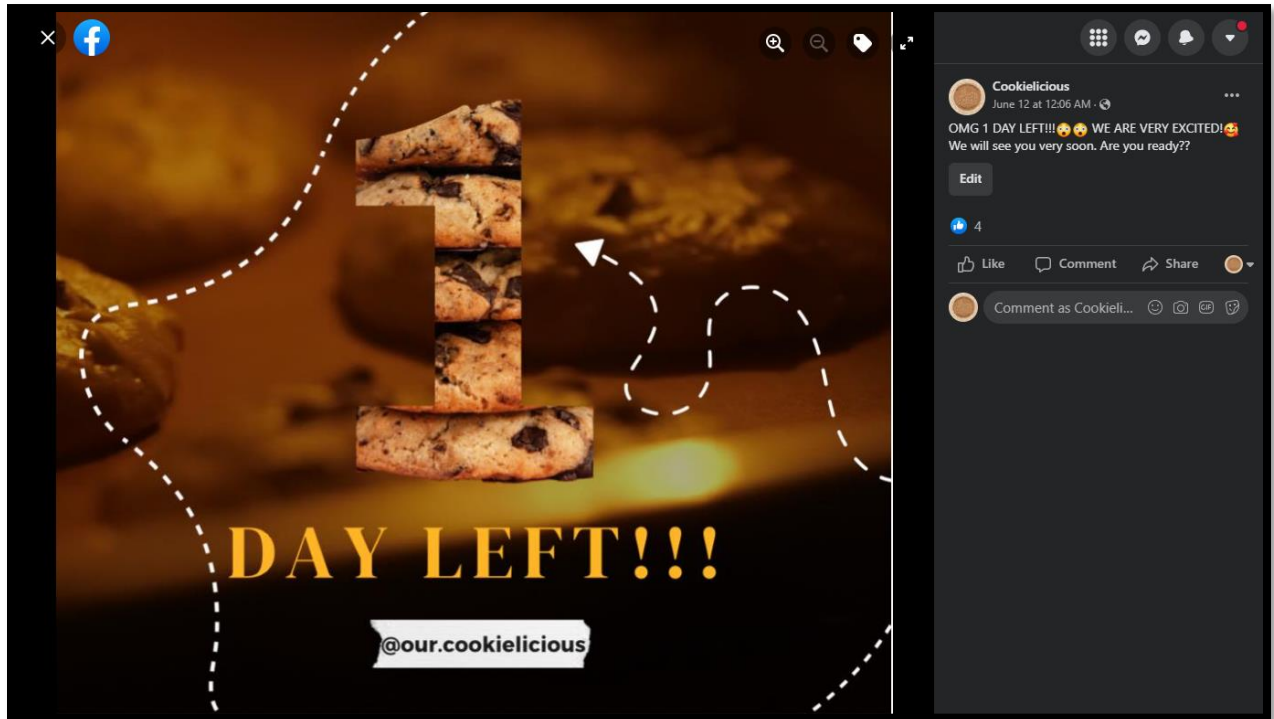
1

DAY LEFT!!!

@our.cookielicious

Cookielicious
June 12 at 12:06 AM ·

OMG 1 DAY LEFT!!!😳😳 WE ARE VERY EXCITED!🥰 We will see you very soon. Are you ready??

Edit

4

Like Comment Share

Comment as Cookieli...